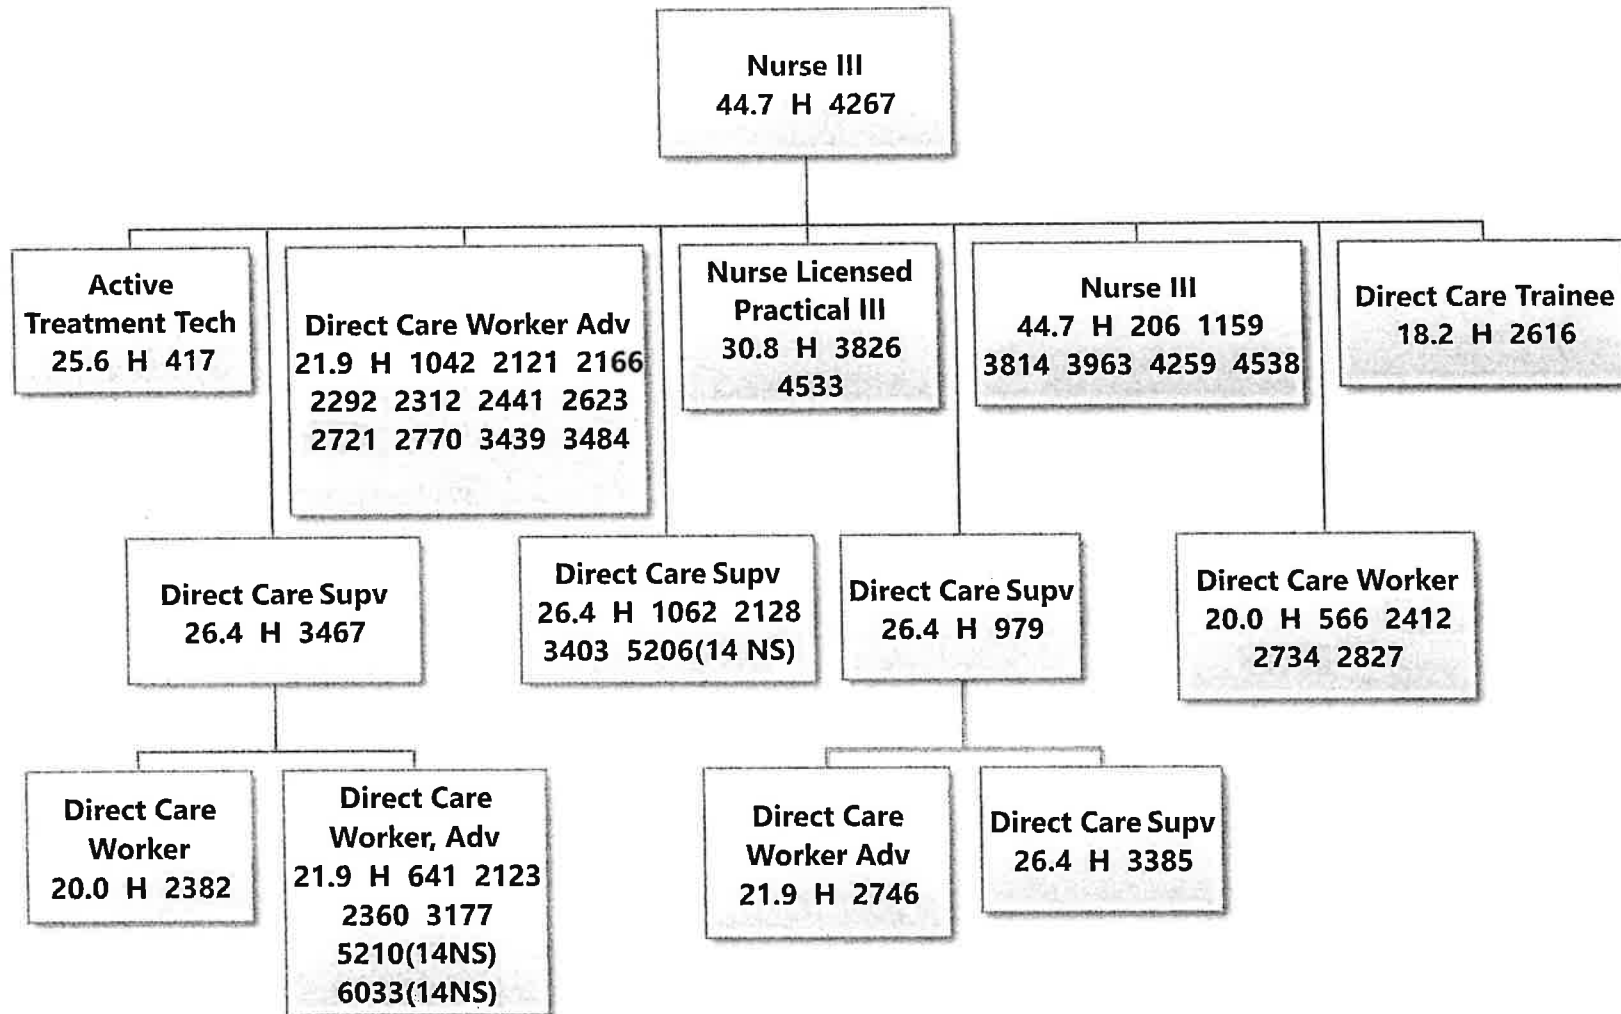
Nurse III
44.7 H 4267

Active Treatment Tech
25.6 H 417

Direct Care Worker Adv
21.9 H 1042 2121 2166 2292 2312 2441 2623 2721 2770 3439 3484

Nurse Licensed Practical III
30.8 H 3826 4533

Nurse III
44.7 H 206 1159 3814 3963 4259 4538

Direct Care Trainee
18.2 H 2616

Direct Care Supv
26.4 H 3467

Direct Care Supv
26.4 H 1062 2128 3403 5206(14 NS)

Direct Care Supv
26.4 H 979

Direct Care Worker
20.0 H 566 2412 2734 2827

Direct Care Worker
20.0 H 2382

Direct Care Worker, Adv
21.9 H 641 2123 2360 3177 5210(14NS) 6033(14NS)

Direct Care Worker Adv
21.9 H 2746

Direct Care Supv
26.4 H 3385